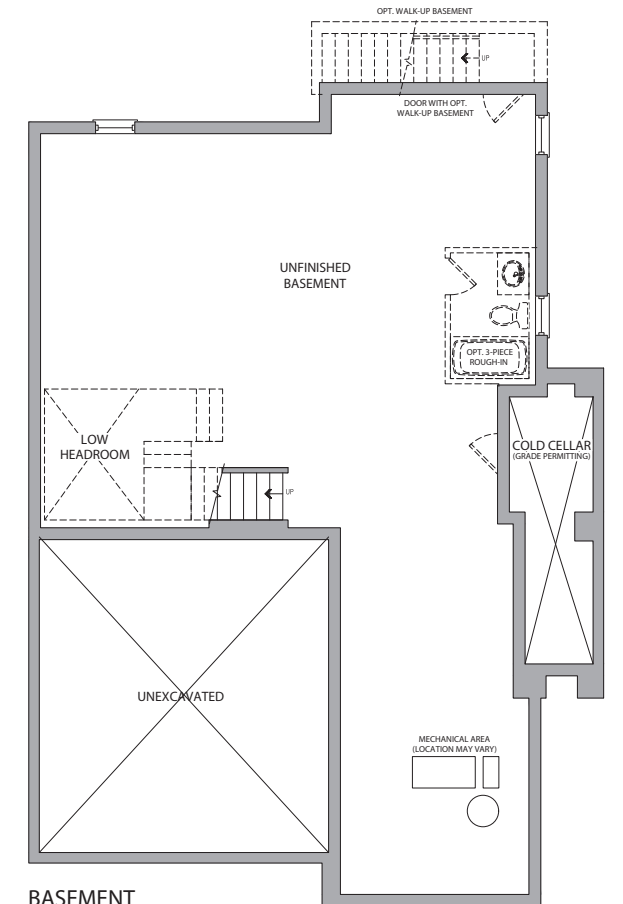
OPT. WALK-UP BASEMENT

UP

DOOR WITH OPT. WALK-UP BASEMENT

UNFINISHED BASEMENT

OPT. 3-PIECE ROUGH-IN

LOW HEADROOM

UP

COLD CELLAR (GRADE PERMITTING)

UNEXCAVATED

MECHANICAL AREA (LOCATION MAY VARY)

BASEMENT